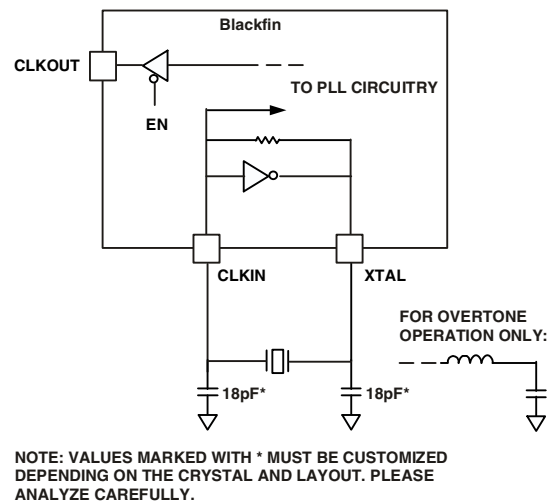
Blackfin

CLKOUT

EN

TO PLL CIRCUITRY

CLKIN

XTAL

FOR OVERTONE OPERATION ONLY:

18pF*

18pF*

NOTE: VALUES MARKED WITH * MUST BE CUSTOMIZED DEPENDING ON THE CRYSTAL AND LAYOUT. PLEASE ANALYZE CAREFULLY.